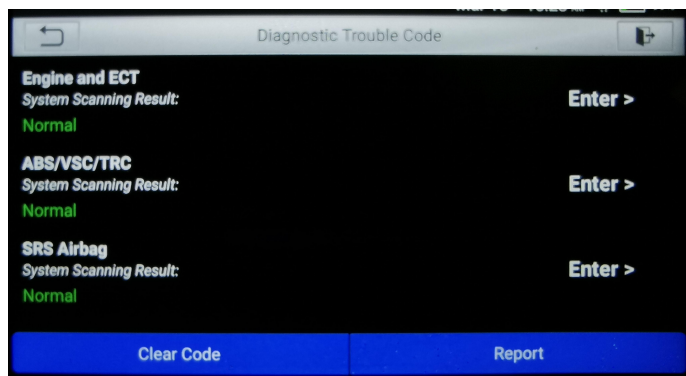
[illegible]

Diagnostic Trouble Code

Engine and ECT
System Scanning Result:
Normal
Enter >

ABS/VSC/TRC
System Scanning Result:
Normal
Enter >

SRS Airbag
System Scanning Result:
Normal
Enter >

Clear Code

Report